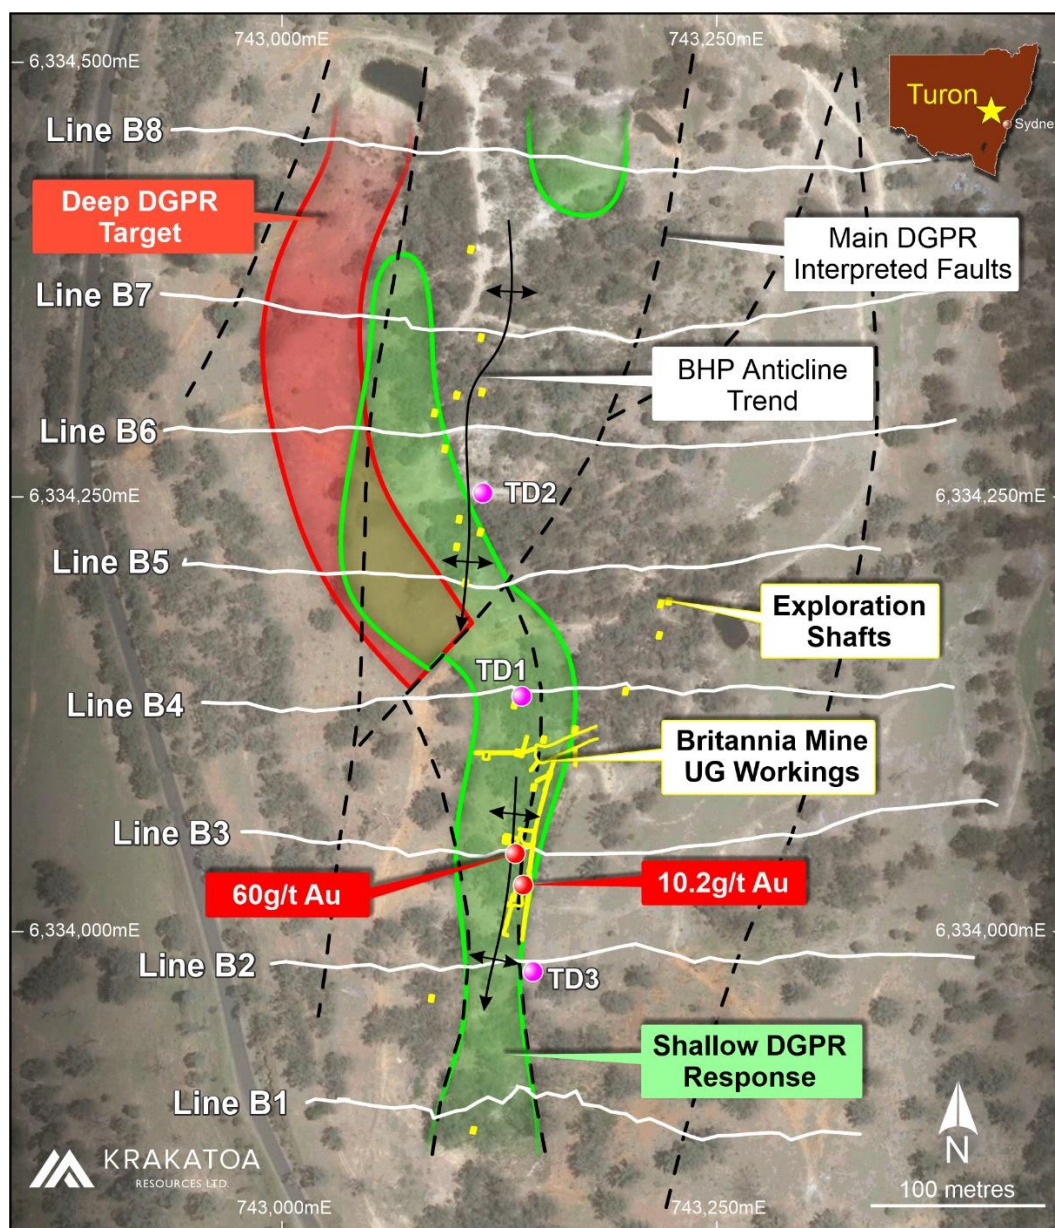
743,000mE
743,250mE
6,334,500mE
Turon
Sydne
Line B8
Deep DGPR Target
Main DGPR Interpreted Faults
Line B7
BHP Anticline Trend
Line B6
6,334,250mE
TD2
6,334,250mE
Line B5
Exploration Shafts
TD1
Line B4
Britannia Mine UG Workings
Line B3
60g/t Au
10.2g/t Au
6,334,000mE
6,334,000mE
Line B2
TD3
Shallow DGPR Response
Line B1
N
KRAKATOA RESOURCES LTD
743,000mE
743,250mE
100 metres